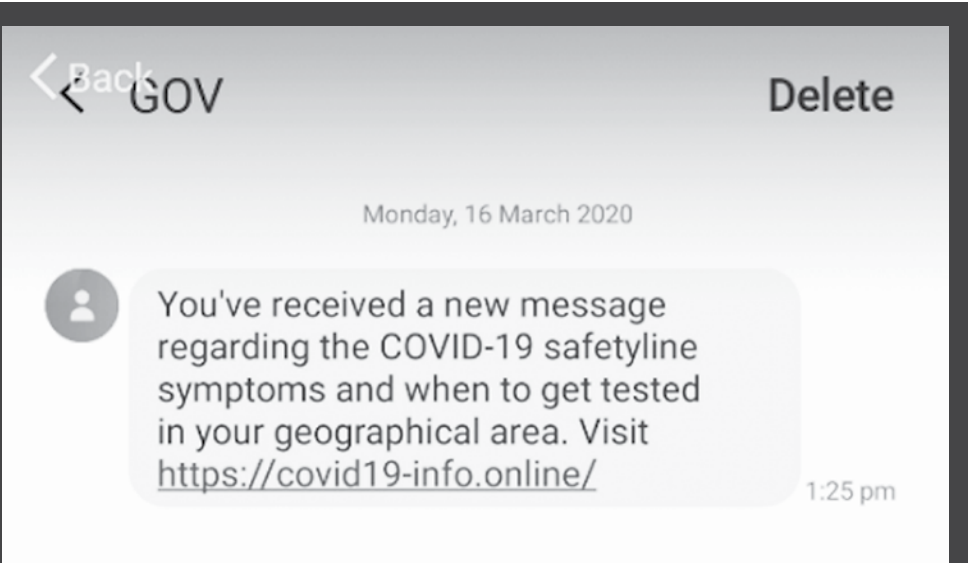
< Back < GOV

Delete

Monday, 16 March 2020

You've received a new message regarding the COVID-19 safetyline symptoms and when to get tested in your geographical area. Visit https://covid19-info.online/

1:25 pm